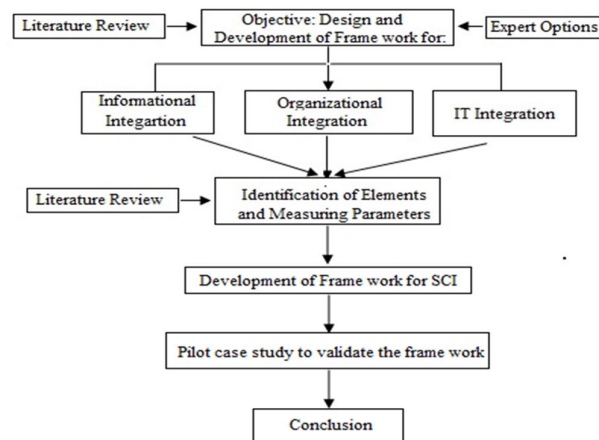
Literature Review

Objective: Design and Development of Frame work for:

Expert Options

Informational Integartion

Organizational Integration

IT Integration

Literature Review

Identification of Elements and Measuring Parameters

Development of Frame work for SCI

Pilot case study to validate the frame work

Conclusion